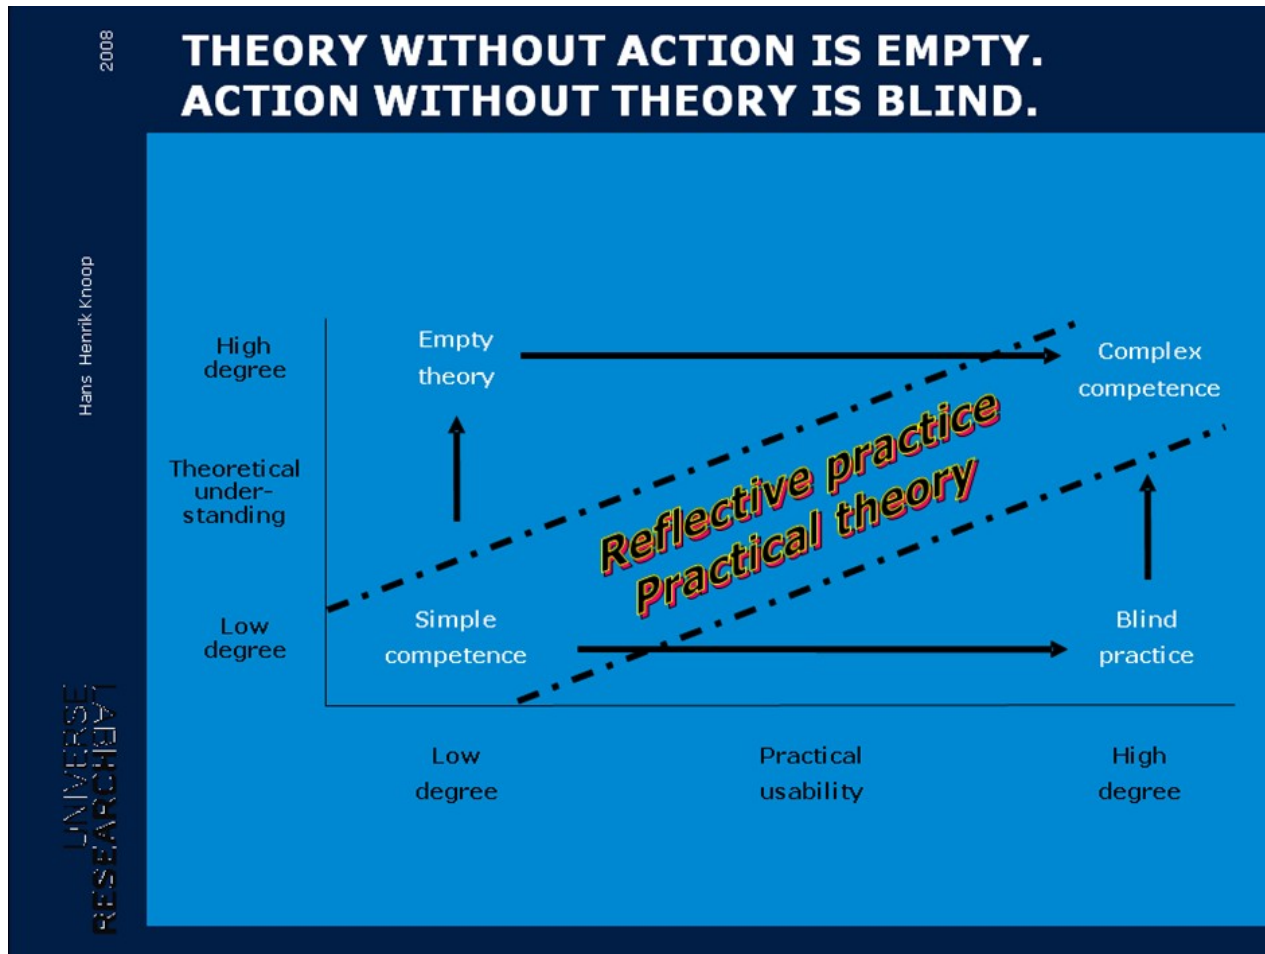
2008

THEORY WITHOUT ACTION IS EMPTY.
ACTION WITHOUT THEORY IS BLIND.

Hans Henrik Knoop

High degree

Theoretical under-standing

Low degree

Empty theory

Complex competence

Reflective practice
Practical theory

Simple competence

Blind practice

Low degree

Practical usability

High degree

UNIVERSE RESEARCH LAB